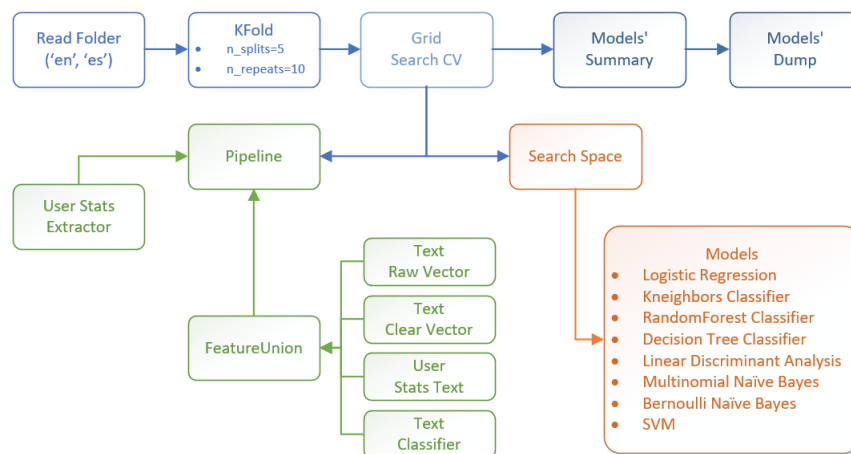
Read Folder
('en', 'es')

KFold
- n_splits=5
- n_repeats=10

Grid
Search CV

Models'
Summary

Models'
Dump

Pipeline

Search Space

User Stats
Extractor

Text
Raw Vector

Text
Clear Vector

FeatureUnion

User
Stats Text

Text
Classifier

Models
- Logistic Regression
- Kneighbors Classifier
- RandomForest Classifier
- Decision Tree Classifier
- Linear Discriminant Analysis
- Multinomial Naïve Bayes
- Bernoulli Naïve Bayes
- SVM